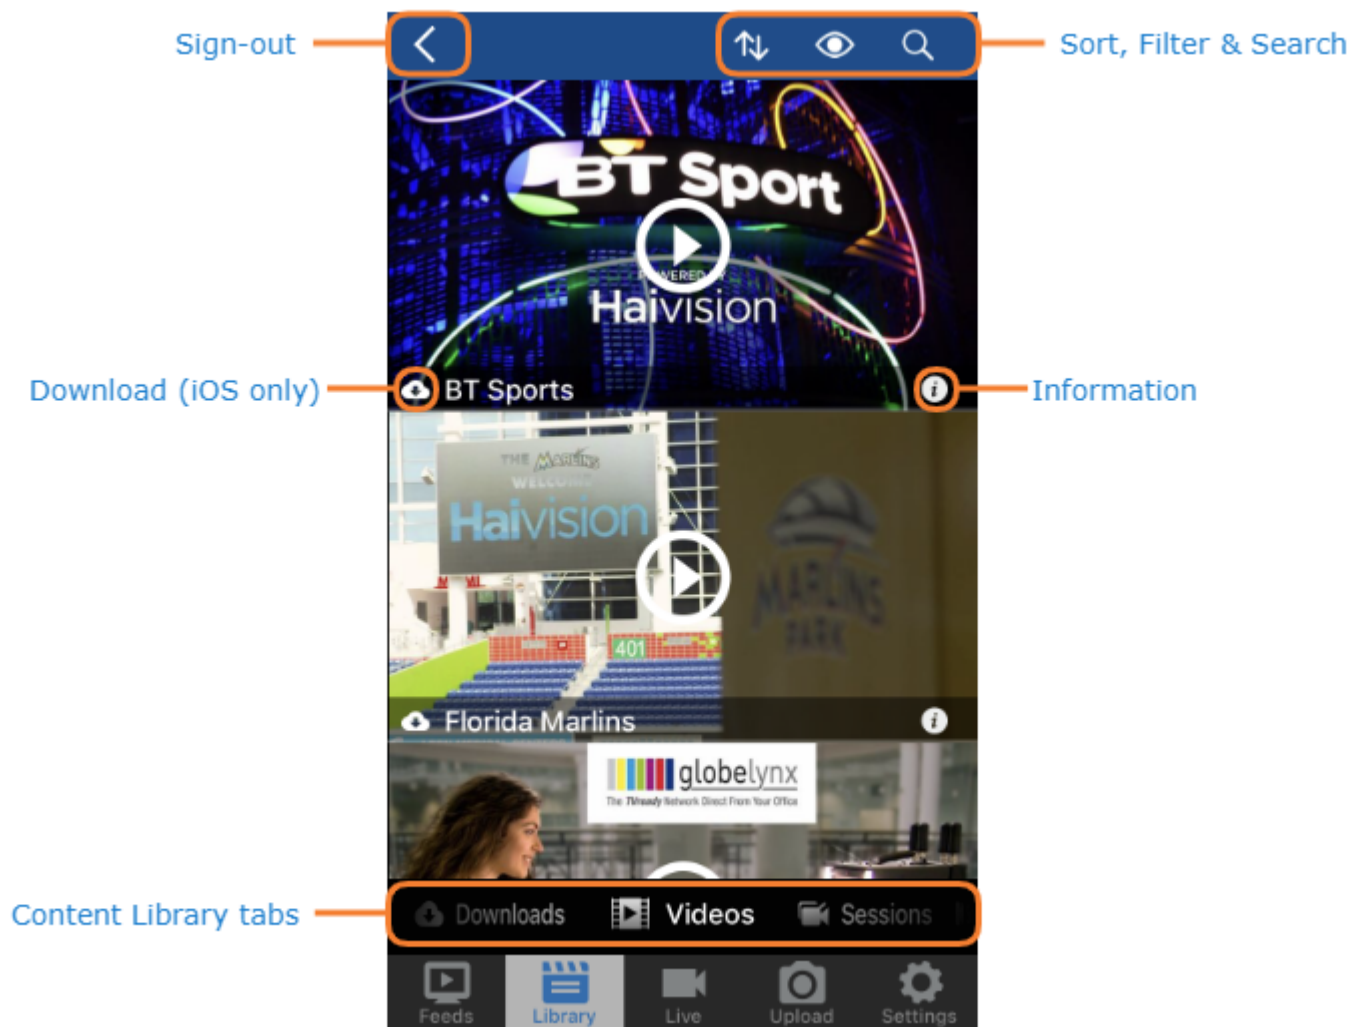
Sign-out

Sort, Filter & Search

BT Sport

POWERED BY

Haivision

Download (iOS only)

BT Sports

Information

THE MARLINS WELCOME

Haivision

401

MARLINS PARK

Florida Marlins

globelynx

The TVready Network Direct From Your Office

Content Library tabs

Downloads

Videos

Sessions

Feeds

Library

Live

Upload

Settings